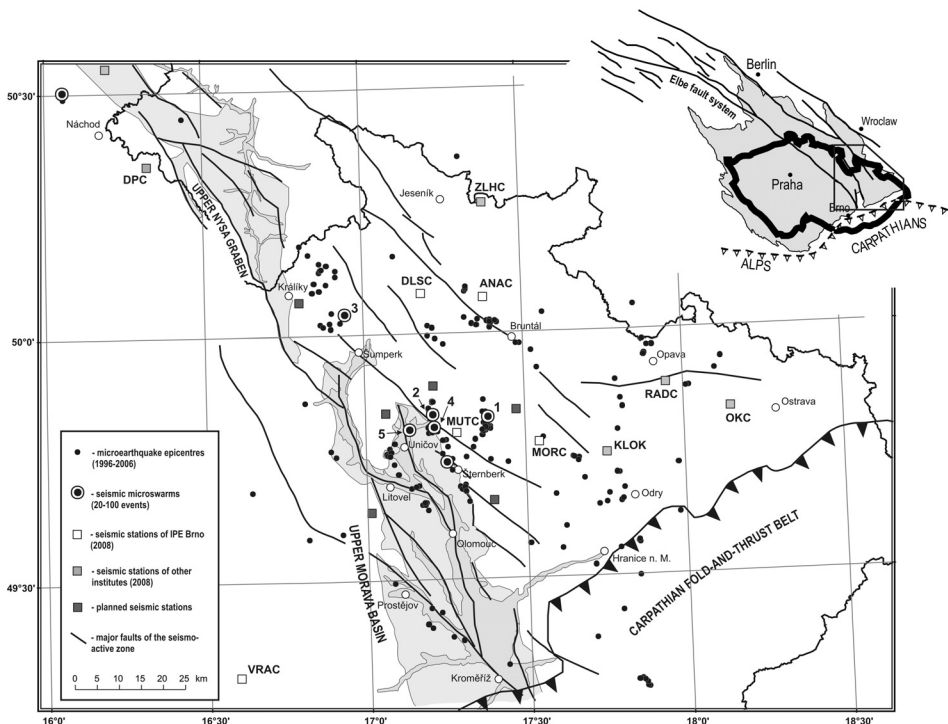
Berlin
Elbe fault system
Wroclaw
Praha
Brno
ALPS
CARPATHIANS

50°30'
Náchod
DPC
UPPER NYSA GRABEN
Jeseník
ZLHC
Králíky
DLSC
ANAC
3
Bruntál
50°0'
Šumperk
Opava
RADC
OKC
Ostrava
2
4
1
MUTC
5
Uničov
MORC
KLOK
Šternberk
Litovel
Odry
UPPER MORAVA BASIN
Olomouc
Hranice n. M.
CARPATHIAN FOLD-AND-THRUST BELT
49°30'
Prostějov
VRAC
Kroměříž

- microearthquake epicentres (1996-2006)
- seismic microswarms (20-100 events)
- seismic stations of IPE Brno (2008)
- seismic stations of other institutes (2008)
- planned seismic stations
- major faults of the seismo-active zone

0 5 10 15 20 25 km

16°0'
16°30'
17°0'
17°30'
18°0'
18°30'